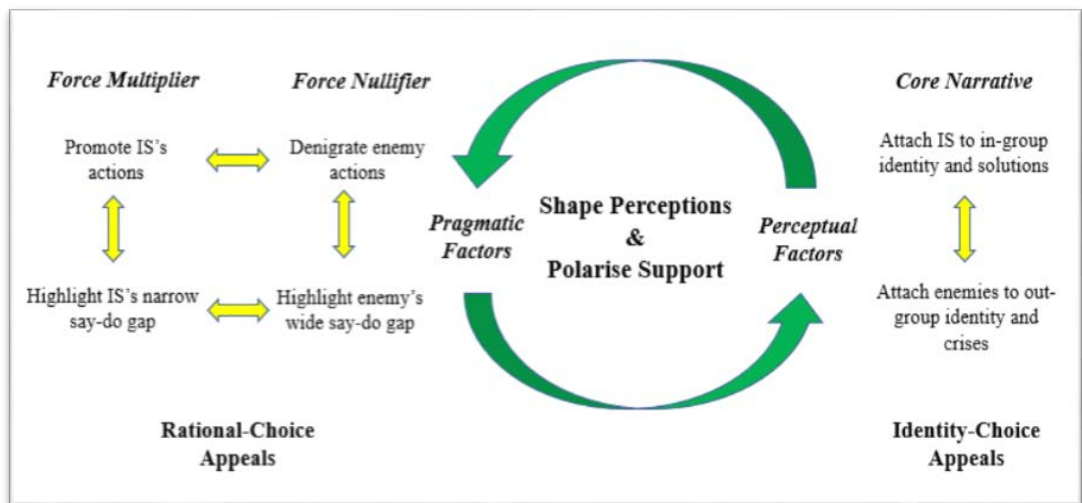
Force Multiplier

Force Nullifier

Promote IS's actions

Denigrate enemy actions

Highlight IS's narrow say-do gap

Highlight enemy's wide say-do gap

Rational-Choice Appeals

Pragmatic Factors

Shape Perceptions & Polarise Support

Perceptual Factors

Core Narrative

Attach IS to in-group identity and solutions

Attach enemies to out-group identity and crises

Identity-Choice Appeals